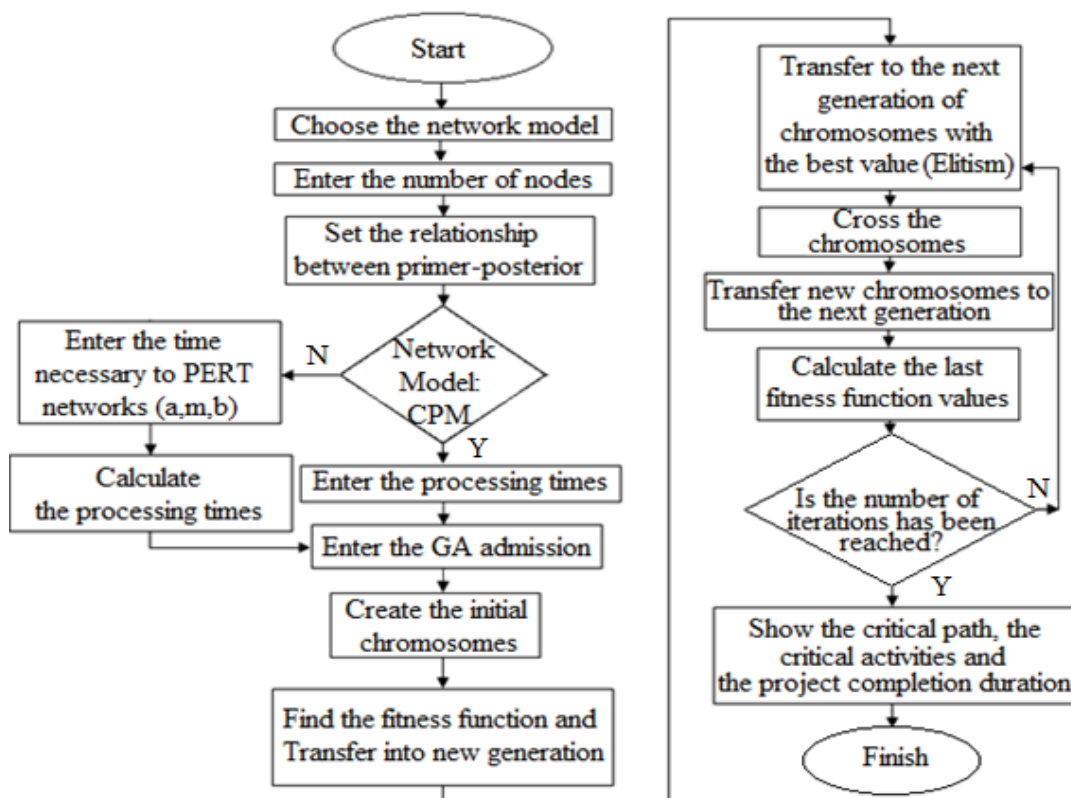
Start

Choose the network model

Enter the number of nodes

Set the relationship between primer-posterior

Network Model: CPM

N

Enter the time necessary to PERT networks (a,m,b)

Y

Enter the processing times

Calculate the processing times

Enter the GA admission

Create the initial chromosomes

Find the fitness function and Transfer into new generation

Transfer to the next generation of chromosomes with the best value (Elitism)

Cross the chromosomes

Transfer new chromosomes to the next generation

Calculate the last fitness function values

Is the number of iterations has been reached?

N

Y

Show the critical path, the critical activities and the project completion duration

Finish